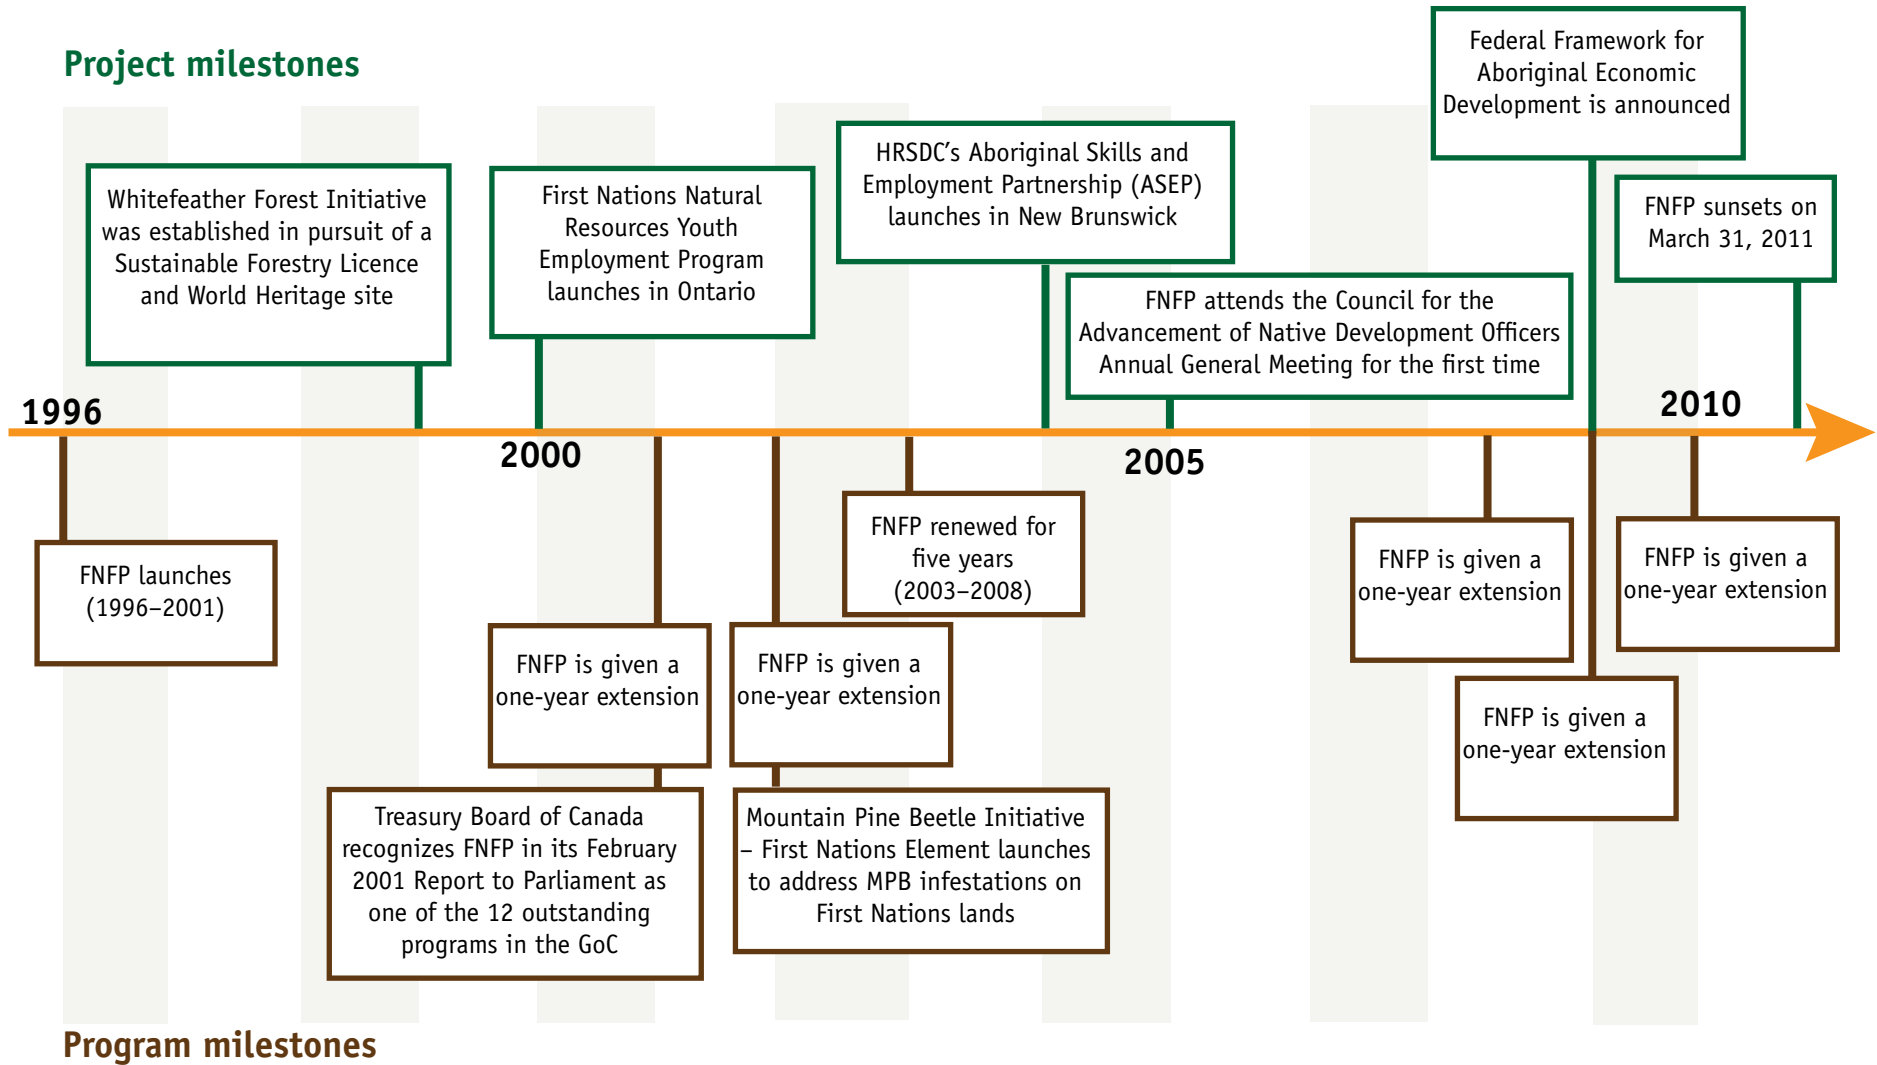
Project milestones

Federal Framework for Aboriginal Economic Development is announced

Whitefeather Forest Initiative was established in pursuit of a Sustainable Forestry Licence and World Heritage site

First Nations Natural Resources Youth Employment Program launches in Ontario

HRSDC's Aboriginal Skills and Employment Partnership (ASEP) launches in New Brunswick

FNFP sunsets on March 31, 2011

FNFP attends the Council for the Advancement of Native Development Officers Annual General Meeting for the first time

1996

2000

2005

2010

FNFP launches (1996–2001)

FNFP renewed for five years (2003–2008)

FNFP is given a one-year extension

FNFP is given a one-year extension

FNFP is given a one-year extension

FNFP is given a one-year extension

FNFP is given a one-year extension

Treasury Board of Canada recognizes FNFP in its February 2001 Report to Parliament as one of the 12 outstanding programs in the GoC

Mountain Pine Beetle Initiative – First Nations Element launches to address MPB infestations on First Nations lands

Program milestones